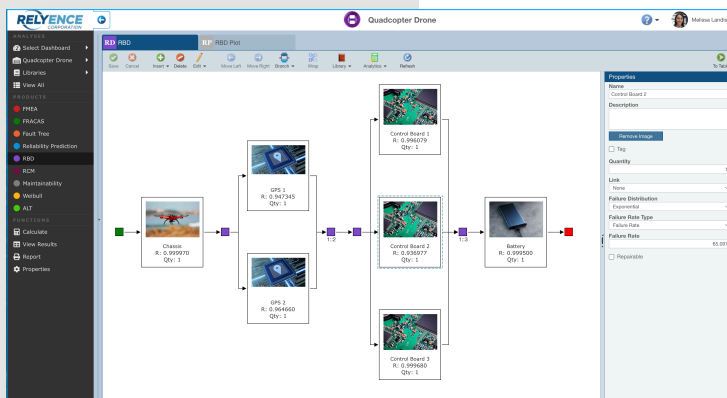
RELYENCE CORPORATION

Quadcopter Drone

Melissa Landis

ANALYSES
Select Dashboard
Quadcopter Drone
Libraries
View All
PRODUCTS
FMEA
FRACAS
Fault Tree
Reliability Prediction
RBD
RCM
Maintainability
Weibull
ALT
FUNCTIONS
Calculate
View Results
Report
Properties

RD RBD
RP RBD Plot

Save Cancel Insert Delete Edit Move Left Move Right Branch Wrap Library Analytics Refresh

To Table

Chassis
R: 0.999970
Qty: 1

GPS 1
R: 0.947345
Qty: 1

GPS 2
R: 0.964660
Qty: 1

1:2

Control Board 1
R: 0.996079
Qty: 1

Control Board 2
R: 0.936977
Qty: 1

Control Board 3
R: 0.999680
Qty: 1

1:3

Battery
R: 0.999500
Qty: 1

Properties
Name
Control Board 2
Description
Remove Image
Tag
Quantity
1
Link
None
Failure Distribution
Exponential
Failure Rate Type
Failure Rate
Failure Rate
65.097
Repairable